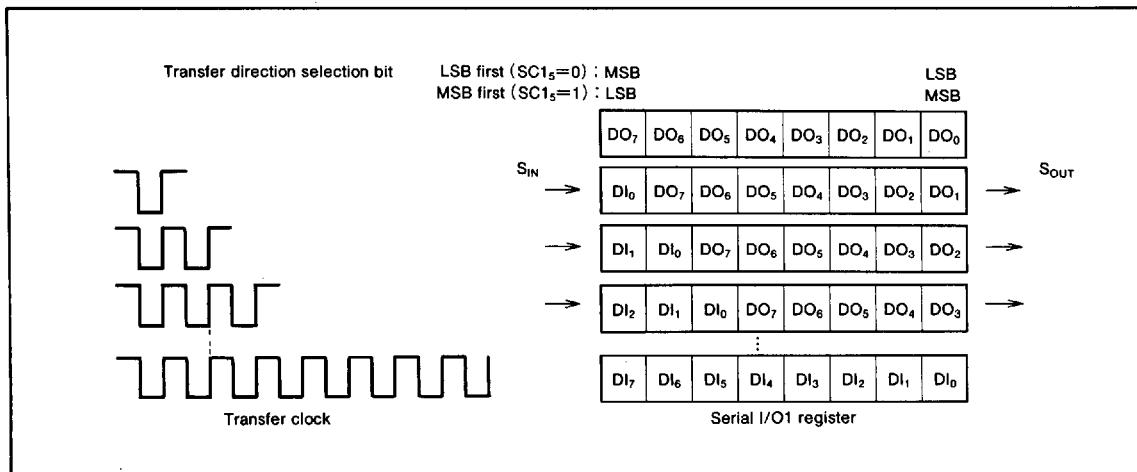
Transfer direction selection bit

LSB first ($SC1_5=0$) : MSB
MSB first ($SC1_5=1$) : LSB

LSB
MSB

| $DO_7$ | $DO_6$ | $DO_5$ | $DO_4$ | $DO_3$ | $DO_2$ | $DO_1$ | $DO_0$ |
|---|---|---|---|---|---|---|---|
| $DI_0$ | $DO_7$ | $DO_6$ | $DO_5$ | $DO_4$ | $DO_3$ | $DO_2$ | $DO_1$ |
| $DI_1$ | $DI_0$ | $DO_7$ | $DO_6$ | $DO_5$ | $DO_4$ | $DO_3$ | $DO_2$ |
| $DI_2$ | $DI_1$ | $DI_0$ | $DO_7$ | $DO_6$ | $DO_5$ | $DO_4$ | $DO_3$ |
| ⋮ | | | | | | | |
| $DI_7$ | $DI_6$ | $DI_5$ | $DI_4$ | $DI_3$ | $DI_2$ | $DI_1$ | $DI_0$ |

$S_{IN}$

$S_{OUT}$

Transfer clock

Serial I/O1 register